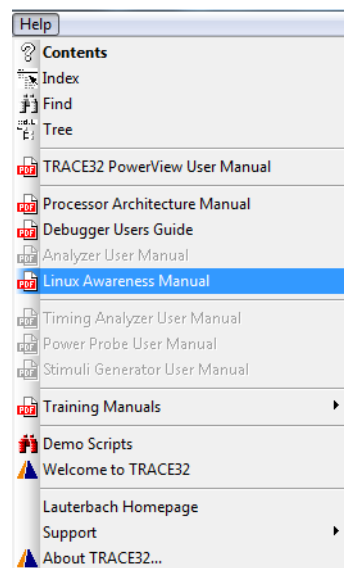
Help

Contents
Index
Find
Tree

TRACE32 PowerView User Manual

Processor Architecture Manual
Debugger Users Guide
Analyzer User Manual
Linux Awareness Manual

Timing Analyzer User Manual
Power Probe User Manual
Stimuli Generator User Manual

Training Manuals

Demo Scripts
Welcome to TRACE32

Lauterbach Homepage
Support
About TRACE32...